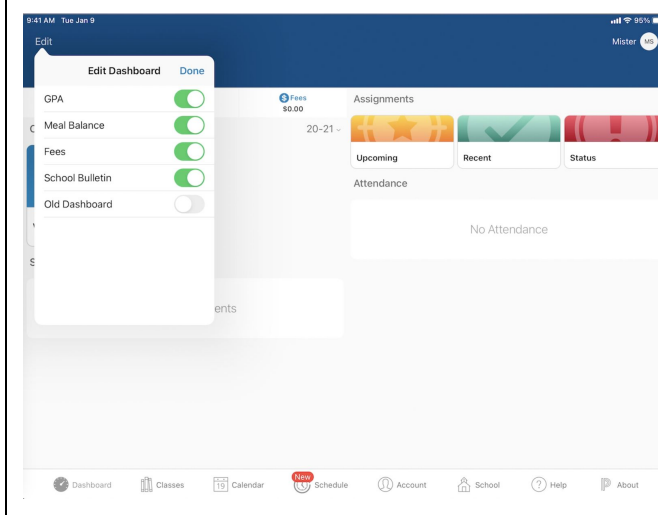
9:41 AM Tue Jan 9
95%

Edit

Mister MS

Edit Dashboard Done

GPA

Meal Balance

Fees

School Bulletin

Old Dashboard

Fees
$0.00

C

20-21

S

ents

Assignments

Upcoming

Recent

Status

Attendance

No Attendance

Dashboard

Classes

15 Calendar

New
Schedule

Account

School

Help

About